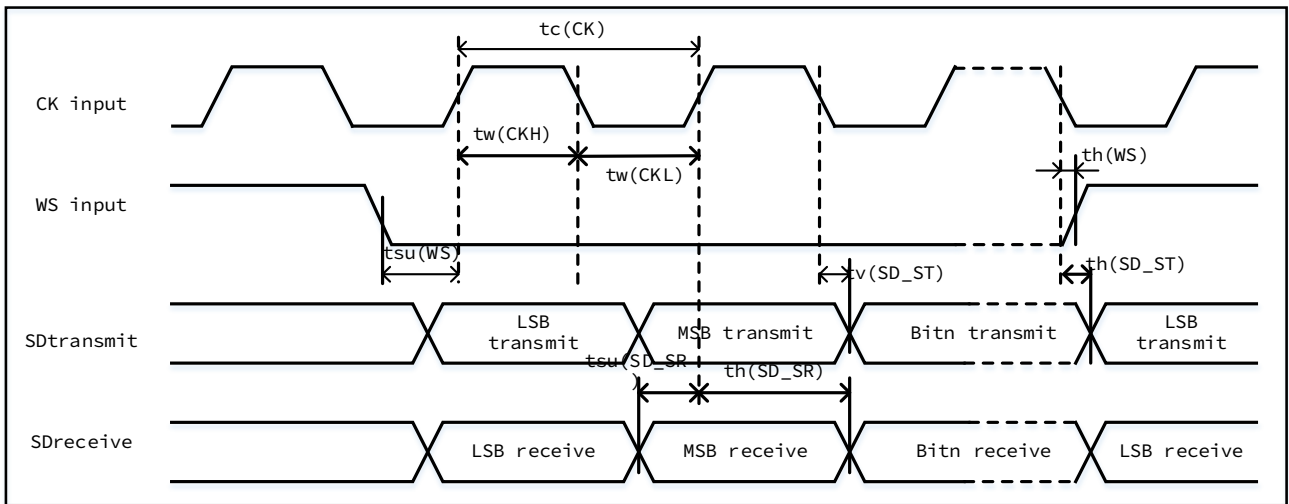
tc(CK)

CK input

tw(CKH)

tw(CKL)

th(WS)

WS input

tsu(WS)

tv(SD_ST)

th(SD_ST)

SDtransmit

LSB transmit

MSB transmit

Bitn transmit

LSB transmit

tsu(SD_SR)

th(SD_SR)

SDreceive

LSB receive

MSB receive

Bitn receive

LSB receive